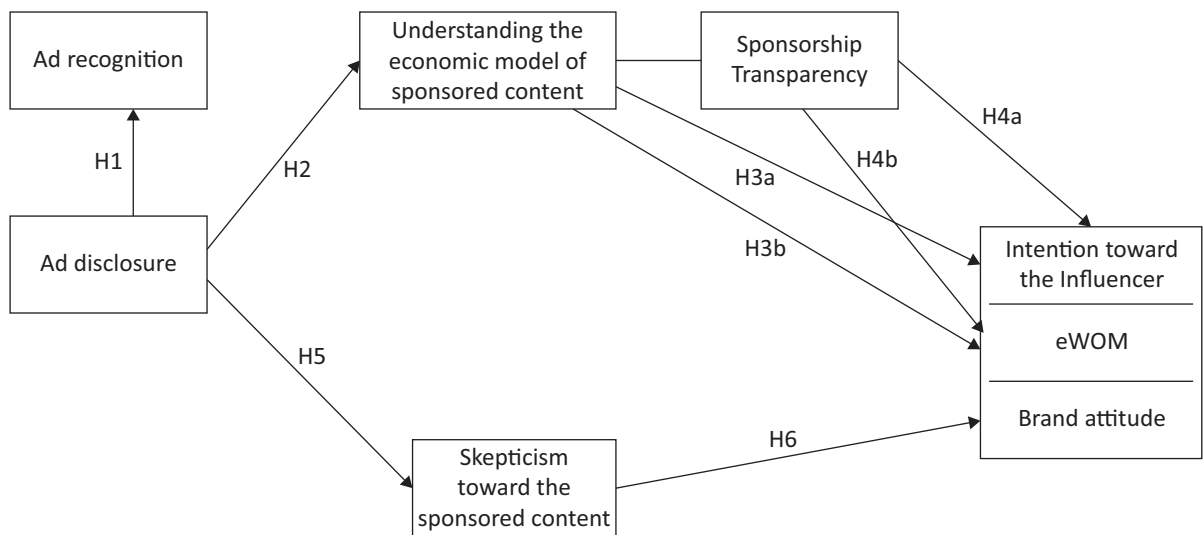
Ad recognition

H1

Ad disclosure

H2

Understanding the economic model of sponsored content

Sponsorship Transparency

H4a

H4b

H3a

H3b

Intention toward the Influencer

eWOM

Brand attitude

H5

H6

Skepticism toward the sponsored content